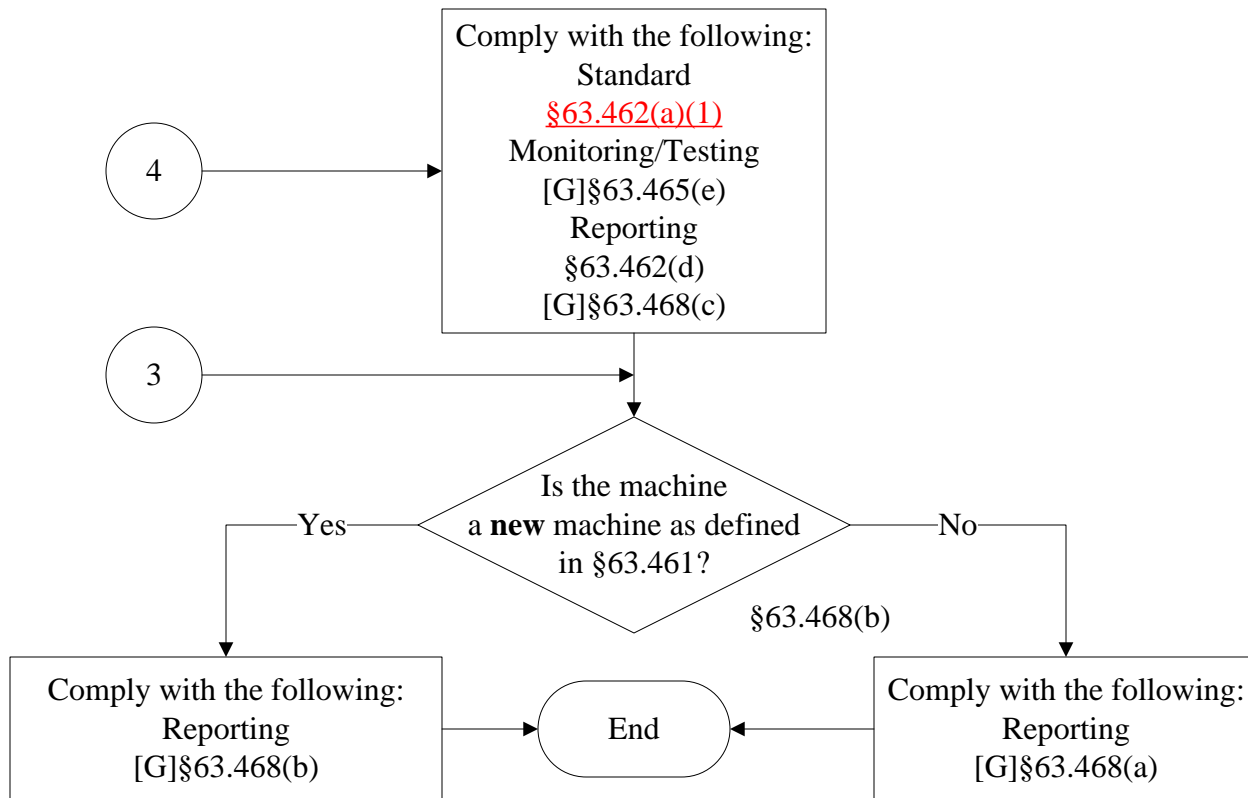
Comply with the following:
Standard
§63.462(a)(1)
Monitoring/Testing
[G]§63.465(e)
Reporting
§63.462(d)
[G]§63.468(c)

4

3

Is the machine a **new** machine as defined in §63.461?

Yes

No

§63.468(b)

Comply with the following:
Reporting
[G]§63.468(b)

End

Comply with the following:
Reporting
[G]§63.468(a)